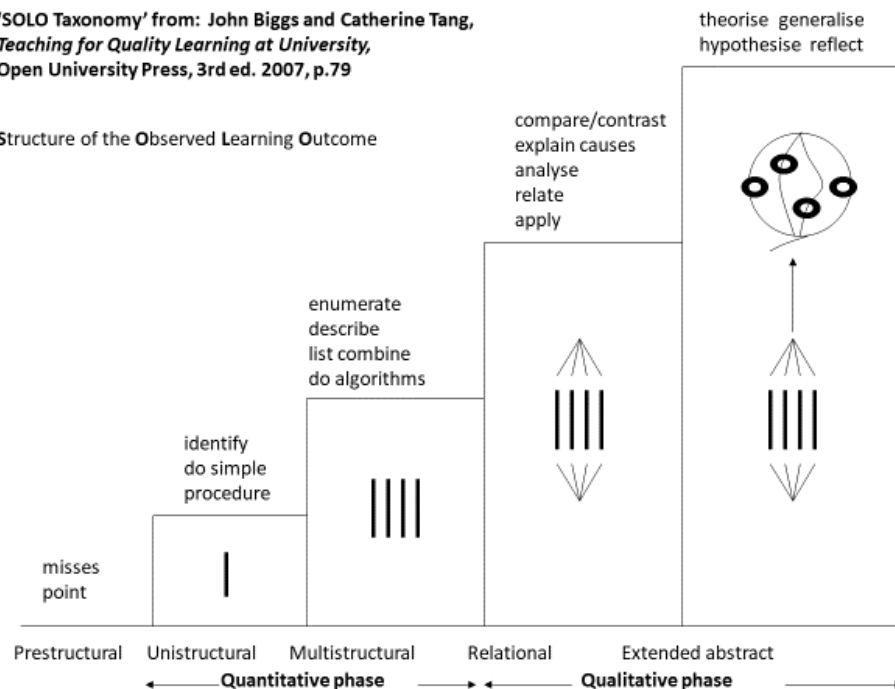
'SOLO Taxonomy' from: John Biggs and Catherine Tang, *Teaching for Quality Learning at University*, Open University Press, 3rd ed. 2007, p.79

Structure of the Observed Learning Outcome

theorise generalise
hypothesise reflect

compare/contrast
explain causes
analyse
relate
apply

enumerate
describe
list combine
do algorithms

identify
do simple
procedure

misses
point

Prestructural Unistructural Multistructural Relational Extended abstract

Quantitative phase Qualitative phase